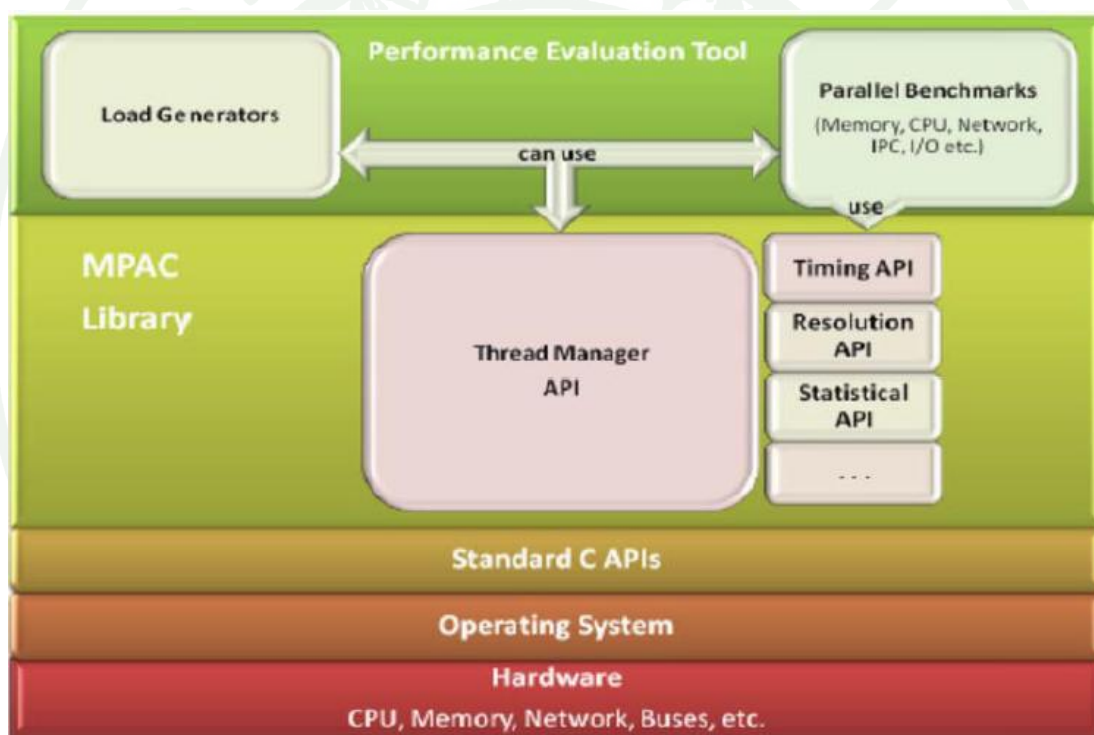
Performance Evaluation Tool

Load Generators

can use

Parallel Benchmarks

(Memory, CPU, Network, IPC, I/O etc.)

use

MPAC Library

Thread Manager API

Timing API

Resolution API

Statistical API

...

Standard C APIs

Operating System

Hardware

CPU, Memory, Network, Buses, etc.